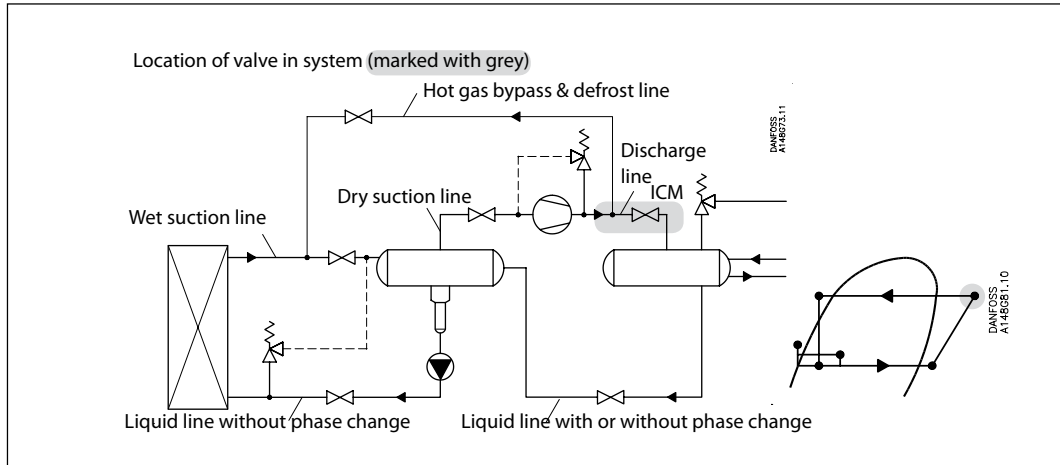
Location of valve in system (marked with grey)

Hot gas bypass & defrost line

Discharge line

ICM

Dry suction line

Wet suction line

DANFOSS A148G73.11

DANFOSS A148G81.10

Liquid line without phase change

Liquid line with or without phase change